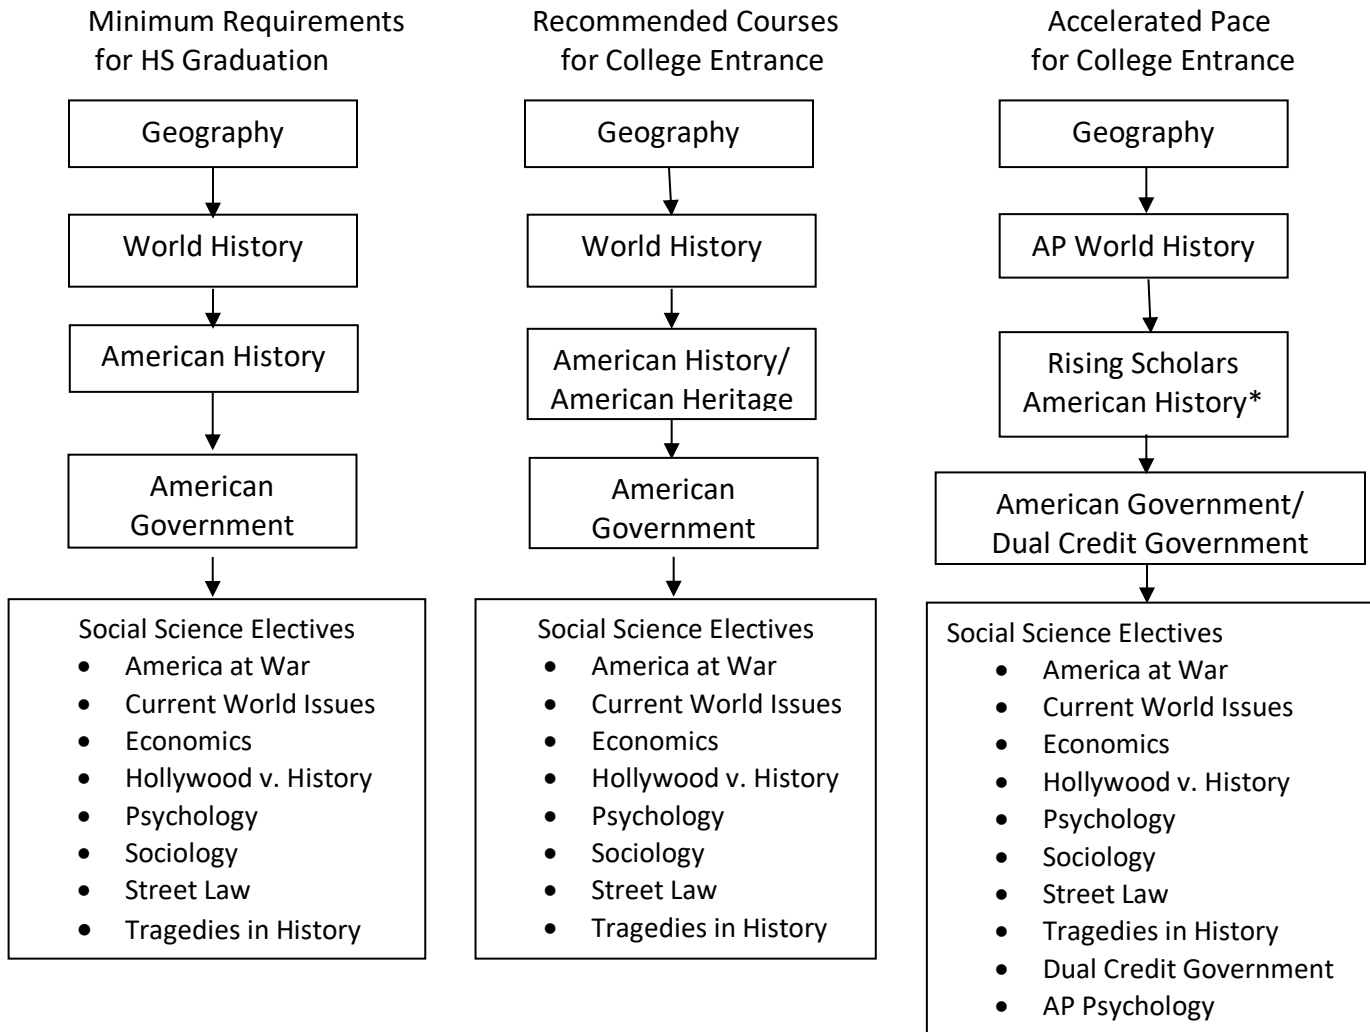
Minimum Requirements for HS Graduation

Geography

World History

American History

American Government

Social Science Electives
- America at War
- Current World Issues
- Economics
- Hollywood v. History
- Psychology
- Sociology
- Street Law
- Tragedies in History

Recommended Courses for College Entrance

Geography

World History

American History/ American Heritage

American Government

Social Science Electives
- America at War
- Current World Issues
- Economics
- Hollywood v. History
- Psychology
- Sociology
- Street Law
- Tragedies in History

Accelerated Pace for College Entrance

Geography

AP World History

Rising Scholars American History*

American Government/ Dual Credit Government

Social Science Electives
- America at War
- Current World Issues
- Economics
- Hollywood v. History
- Psychology
- Sociology
- Street Law
- Tragedies in History
- Dual Credit Government
- AP Psychology